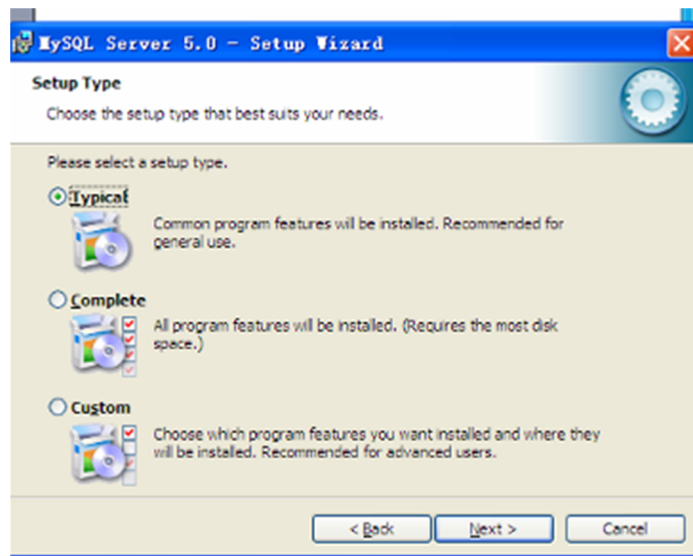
MySQL Server 5.0 - Setup Wizard

Setup Type

Choose the setup type that best suits your needs.

Please select a setup type.

Typical

Common program features will be installed. Recommended for general use.

Complete

All program features will be installed. (Requires the most disk space.)

Custom

Choose which program features you want installed and where they will be installed. Recommended for advanced users.

< Back Next > Cancel